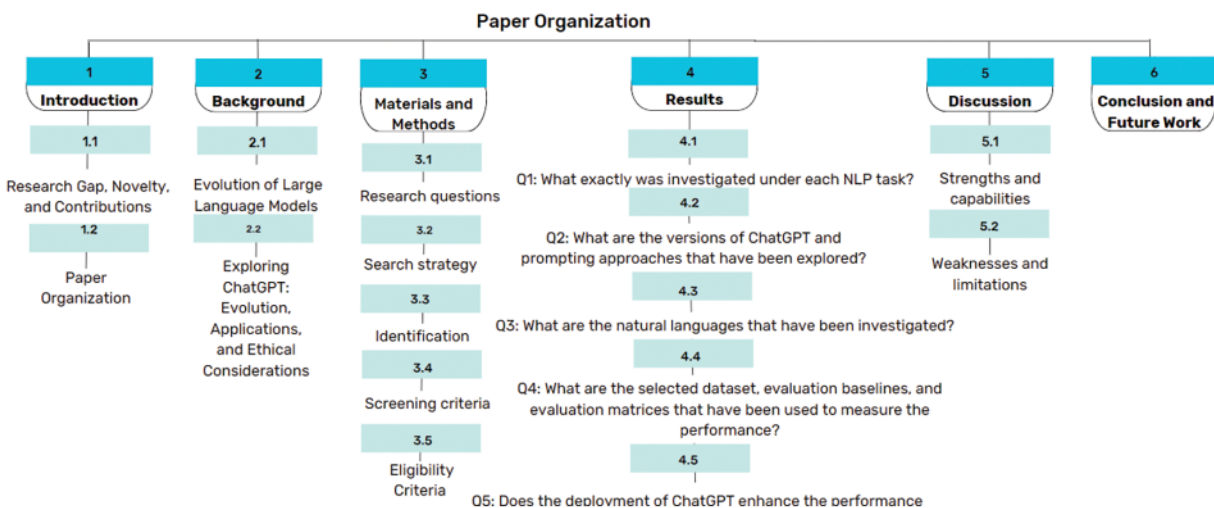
Paper Organization

1
Introduction

1.1
Research Gap, Novelty, and Contributions

1.2
Paper Organization

2
Background

2.1
Evolution of Large Language Models

2.2
Exploring ChatGPT: Evolution, Applications, and Ethical Considerations

3
Materials and Methods

3.1
Research questions

3.2
Search strategy

3.3
Identification

3.4
Screening criteria

3.5
Eligibility Criteria

4
Results

4.1
Q1: What exactly was investigated under each NLP task?

4.2
Q2: What are the versions of ChatGPT and prompting approaches that have been explored?

4.3
Q3: What are the natural languages that have been investigated?

4.4
Q4: What are the selected dataset, evaluation baselines, and evaluation matrices that have been used to measure the performance?

4.5
Q5: Does the deployment of ChatGPT enhance the performance

5
Discussion

5.1
Strengths and capabilities

5.2
Weaknesses and limitations

6
Conclusion and Future Work